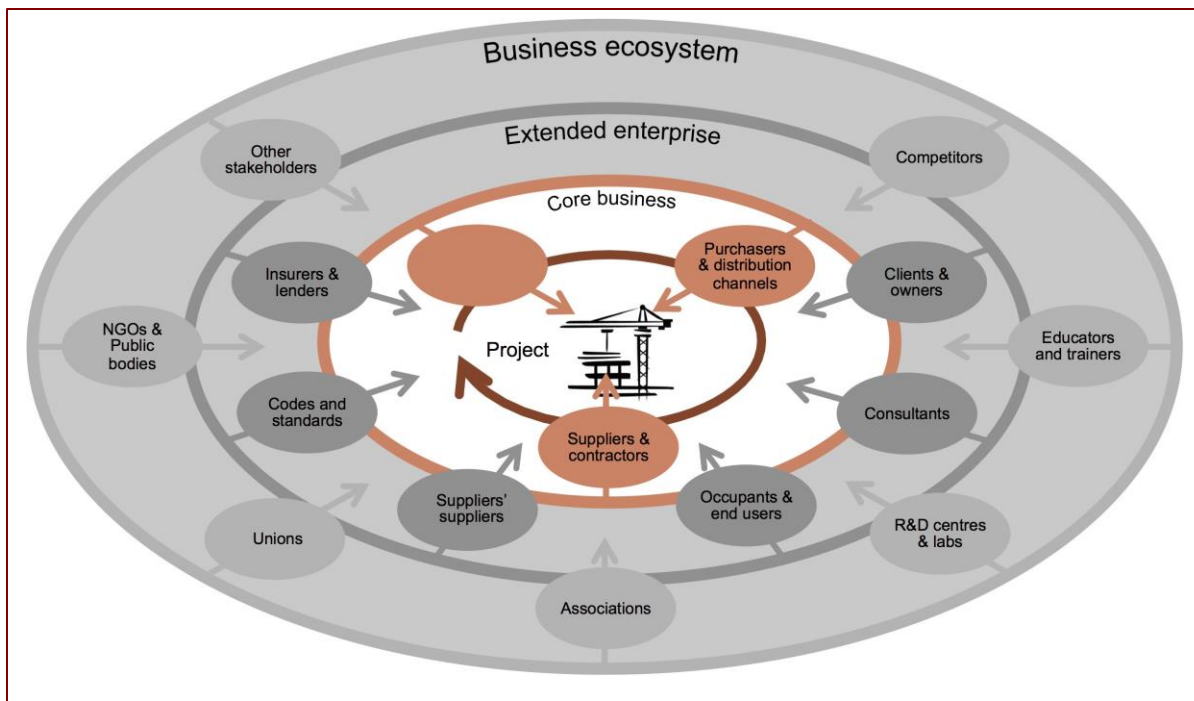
Business ecosystem

Extended enterprise

Core business

Other stakeholders

Competitors

Purchasers & distribution channels

Insurers & lenders

Clients & owners

NGOs & Public bodies

Project

Educators and trainers

Codes and standards

Consultants

Suppliers & contractors

Suppliers' suppliers

Occupants & end users

Unions

R&D centres & labs

Associations